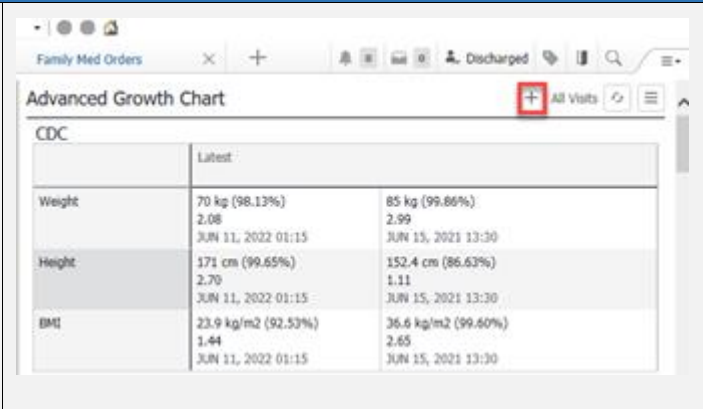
Family Med Orders

Discharged

Advanced Growth Chart

All Visits

CDC

| | Latest | |
|---|---|---|
| Weight | 70 kg (98.13%) 2.08 JUN 11, 2022 01:15 | 85 kg (99.86%) 2.99 JUN 15, 2021 13:30 |
| Height | 171 cm (99.65%) 2.70 JUN 11, 2022 01:15 | 152.4 cm (86.63%) 1.11 JUN 15, 2021 13:30 |
| BMI | 23.9 kg/m2 (92.53%) 1.44 JUN 11, 2022 01:15 | 36.6 kg/m2 (99.60%) 2.65 JUN 15, 2021 13:30 |